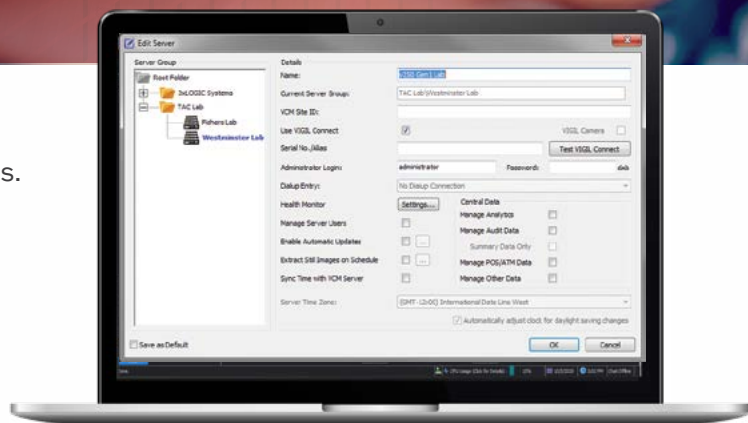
s.

Edit Server

Server Group

Root Folder

3xLOGIC Systems

TAC Lab

Fishers Lab

Westminster Lab

Save as Default

Details

Name: v250 Gen1 Lab

Current Server Group: TAC Lab\Westminster Lab

VCM Site ID:

Use VIGIL Connect

VIGIL Camera

Serial No./Alias

Test VIGIL Connect

Administrator Login: administrator

Password: dab

Dialup Entry: No Dialup Connection

Health Monitor

Settings...

Manage Server Users

Enable Automatic Updates

Extract Still Images on Schedule

Sync Time with VCM Server

Central Data

Manage Analytics

Manage Audit Data

Summary Data Only

Manage POS/ATM Data

Manage Other Data

Server Time Zone: (GMT -12:00) International Date Line West

Automatically adjust clock for daylight saving changes

OK

Cancel